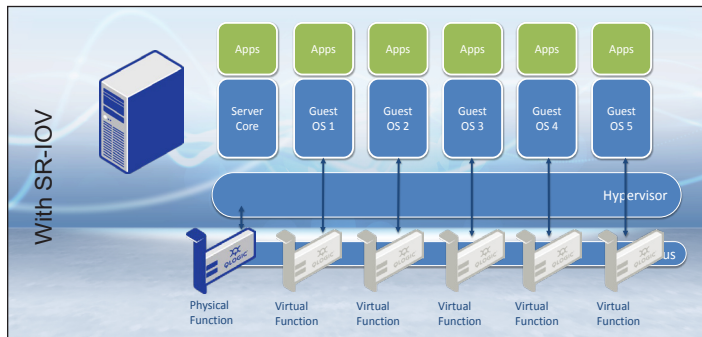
With SR-IOV

Apps
Apps
Apps
Apps
Apps
Apps

Server Core
Guest OS 1
Guest OS 2
Guest OS 3
Guest OS 4
Guest OS 5

Hypervisor

QLOGIC
QLOGIC
QLOGIC
QLOGIC
QLOGIC
QLOGIC

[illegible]us

Physical Function
Virtual Function
Virtual Function
Virtual Function
Virtual Function
Virtual Function